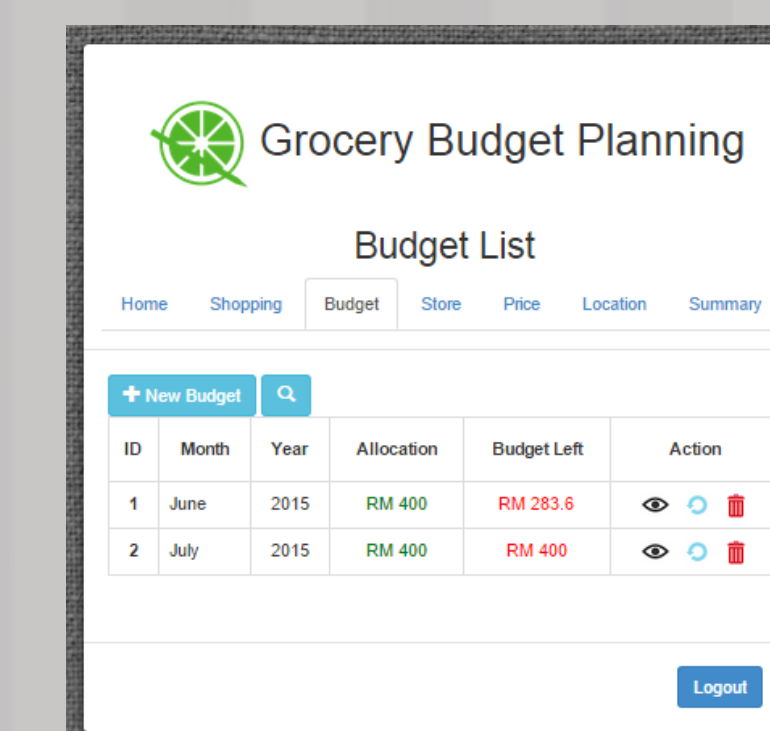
Grocery Budget Planning

Budget List

Home Shopping Budget Store Price Location Summary

+ New Budget

| ID | Month | Year | Allocation | Budget Left | Action |
|---|---|---|---|---|---|
| 1 | June | 2015 | RM 400 | RM 283.6 | |
| 2 | July | 2015 | RM 400 | RM 400 | |

Logout